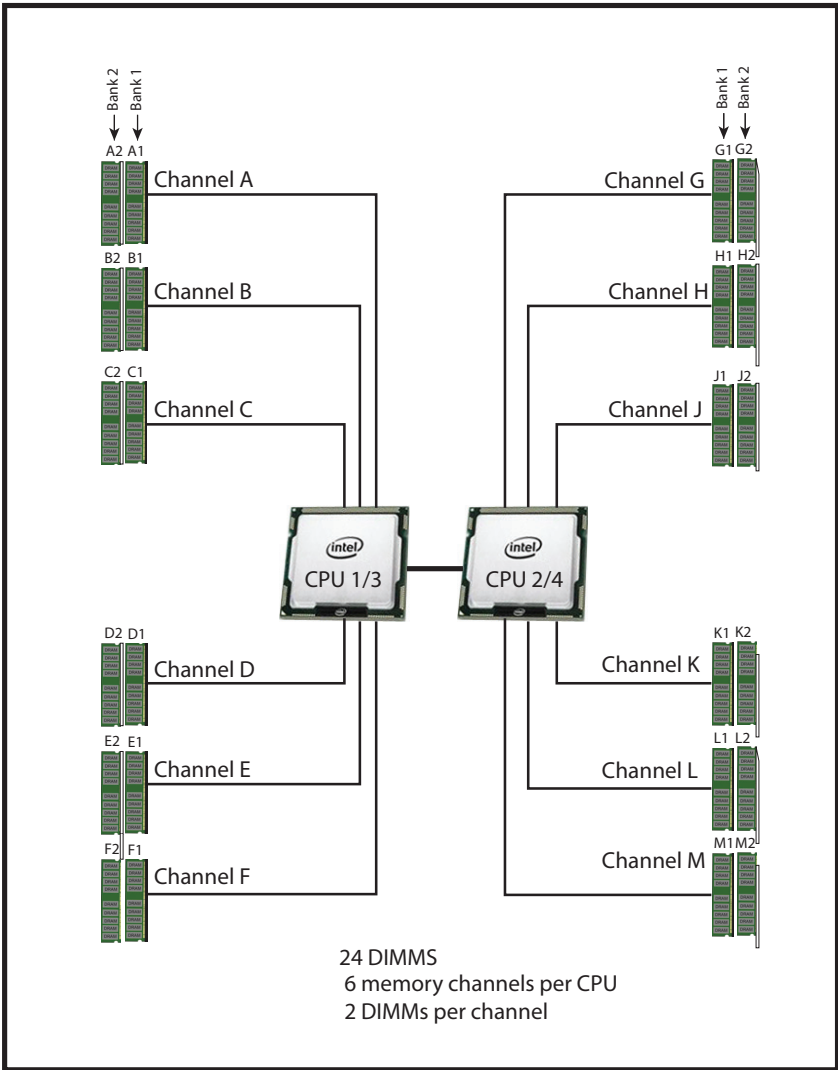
Bank 2
Bank 1
A2 A1
Channel A
B2 B1
Channel B
C2 C1
Channel C

Bank 1
Bank 2
G1 G2
Channel G
H1 H2
Channel H
J1 J2
Channel J

intel
CPU 1/3

intel
CPU 2/4

D2 D1
Channel D
E2 E1
Channel E
F2 F1
Channel F

K1 K2
Channel K
L1 L2
Channel L
M1 M2
Channel M

24 DIMMS
6 memory channels per CPU
2 DIMMs per channel